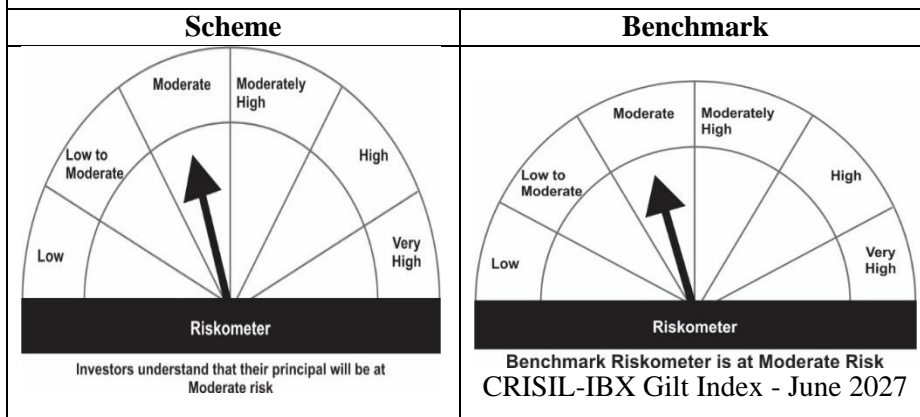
| Scheme | Benchmark |
|---|---|
| Moderate<br>Moderately High<br>Low to Moderate<br>High<br>Low<br>Very High<br>Riskometer<br>Investors understand that their principal will be at Moderate risk | Moderate<br>Moderately High<br>Low to Moderate<br>High<br>Low<br>Very High<br>Riskometer<br>Benchmark Riskometer is at Moderate Risk<br>CRISIL-IBX Gilt Index - June 2027 |